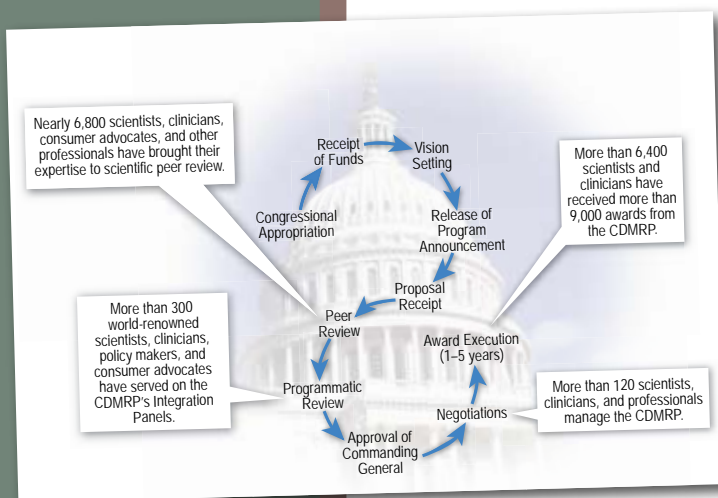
Nearly 6,800 scientists, clinicians, consumer advocates, and other professionals have brought their expertise to scientific peer review.

Receipt of Funds

Vision Setting

Release of Program Announcement

Proposal Receipt

Peer Review

Programmatic Review

Approval of Commanding General

Negotiations

Award Execution (1–5 years)

Congressional Appropriation

More than 6,400 scientists and clinicians have received more than 9,000 awards from the CDMRP.

More than 300 world-renowned scientists, clinicians, policy makers, and consumer advocates have served on the CDMRP's Integration Panels.

More than 120 scientists, clinicians, and professionals manage the CDMRP.